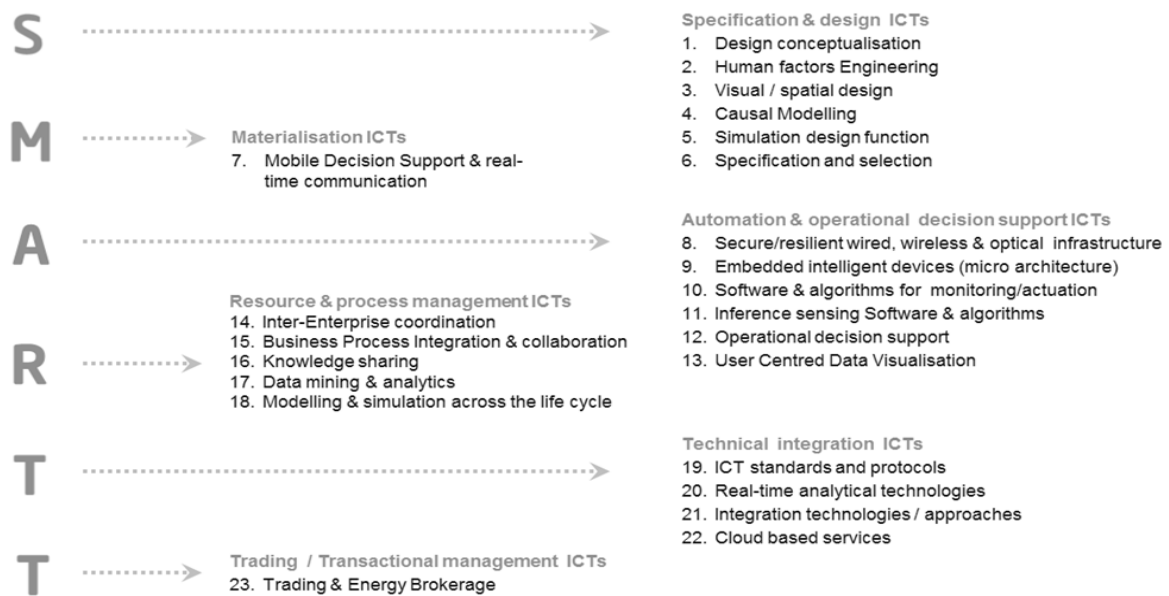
S

Specification & design ICTs
1. Design conceptualisation
2. Human factors Engineering
3. Visual / spatial design
4. Causal Modelling
5. Simulation design function
6. Specification and selection

M

Materialisation ICTs
7. Mobile Decision Support & real-time communication

A

Automation & operational decision support ICTs
8. Secure/resilient wired, wireless & optical infrastructure
9. Embedded intelligent devices (micro architecture)
10. Software & algorithms for monitoring/actuation
11. Inference sensing Software & algorithms
12. Operational decision support
13. User Centred Data Visualisation

R

Resource & process management ICTs
14. Inter-Enterprise coordination
15. Business Process Integration & collaboration
16. Knowledge sharing
17. Data mining & analytics
18. Modelling & simulation across the life cycle

T

Technical integration ICTs
19. ICT standards and protocols
20. Real-time analytical technologies
21. Integration technologies / approaches
22. Cloud based services

T

Trading / Transactional management ICTs
23. Trading & Energy Brokerage